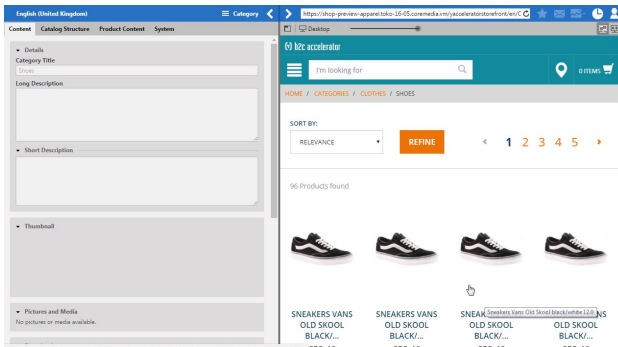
English (United Kingdom)

Category

Content Catalog Structure Product Content System

Details

Category Title

Shoes

Long Description

Short Description

Thumbnail

Pictures and Media

No pictures or media available.

https://shop-preview-apparel.toko-16-05.coremedia.vm/yacceleratorstorefront/en/C

Desktop

b2c accelerator

I'm looking for

0 ITEMS

HOME / CATEGORIES / CLOTHES / SHOES

SORT BY:

RELEVANCE

REFINE

1 2 3 4 5

96 Products found

Sneakers Vans Old Skool black/white 12.0

SNEAKERS VANS OLD SKOOL BLACK/...

SNEAKERS VANS OLD SKOOL BLACK/...

SNEAK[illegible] OLD SKOOL BLACK/...

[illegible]NS OLD SKOOL BLACK/...